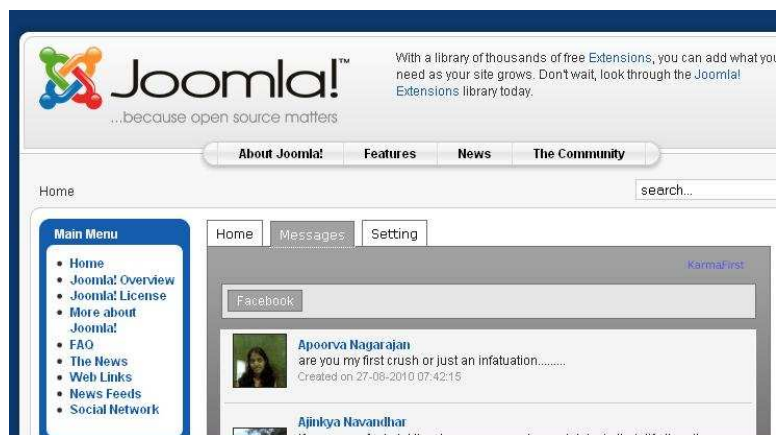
Joomla!™
...because open source matters

With a library of thousands of free Extensions, you can add what you need as your site grows. Don't wait, look through the Joomla! Extensions library today.

About Joomla! | Features | News | The Community

Home

search...

Main Menu
- Home
- Joomla! Overview
- Joomla! License
- More about Joomla!
- FAQ
- The News
- Web Links
- News Feeds
- Social Network

Home | Messages | Setting

KarmaFirst

Facebook

Apoorva Nagarajan
are you my first crush or just an infatuation.........
Created on 27-08-2010 07:42:15

Ajinkya Navandhar
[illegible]